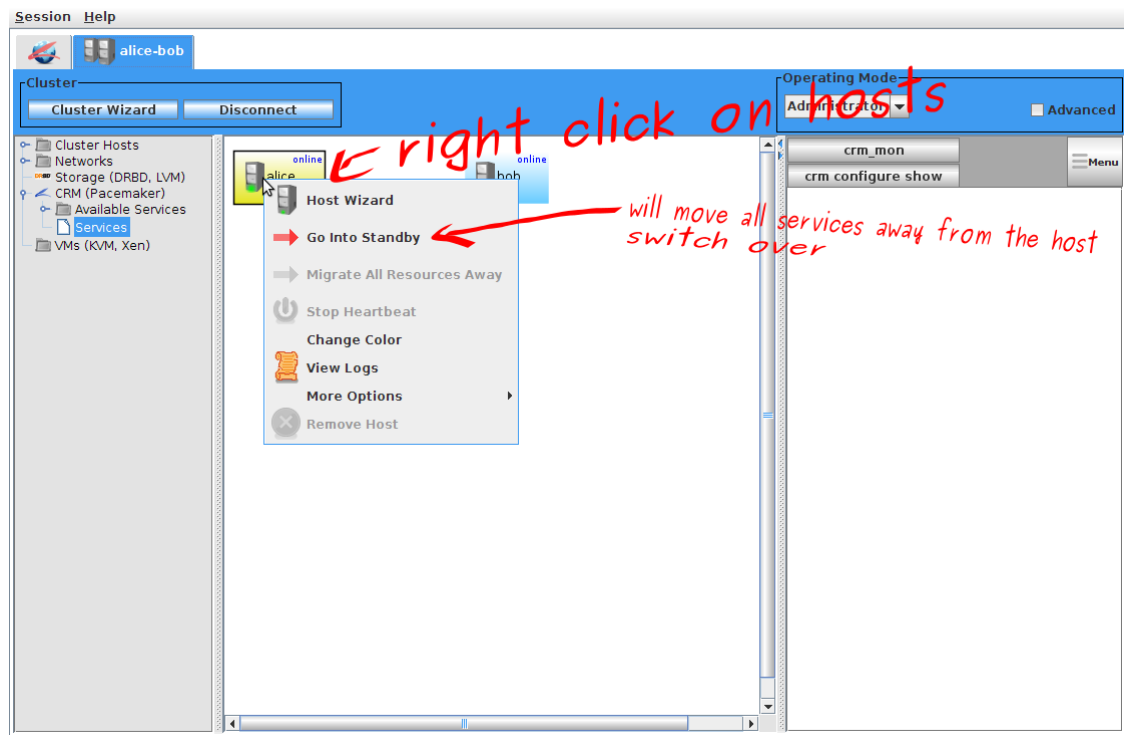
Session Help

alice-bob

Cluster

Cluster Wizard

Disconnect

Operating Mode

Administrator

Advanced

right click on hosts

Cluster Hosts
Networks
Storage (DRBD, LVM)
CRM (Pacemaker)
Available Services
Services
VMs (KVM, Xen)

online
alice

online
bob

Host Wizard
Go Into Standby
Migrate All Resources Away
Stop Heartbeat
Change Color
View Logs
More Options
Remove Host

will move all services away from the host
switch over

crm_mon
crm configure show
Menu